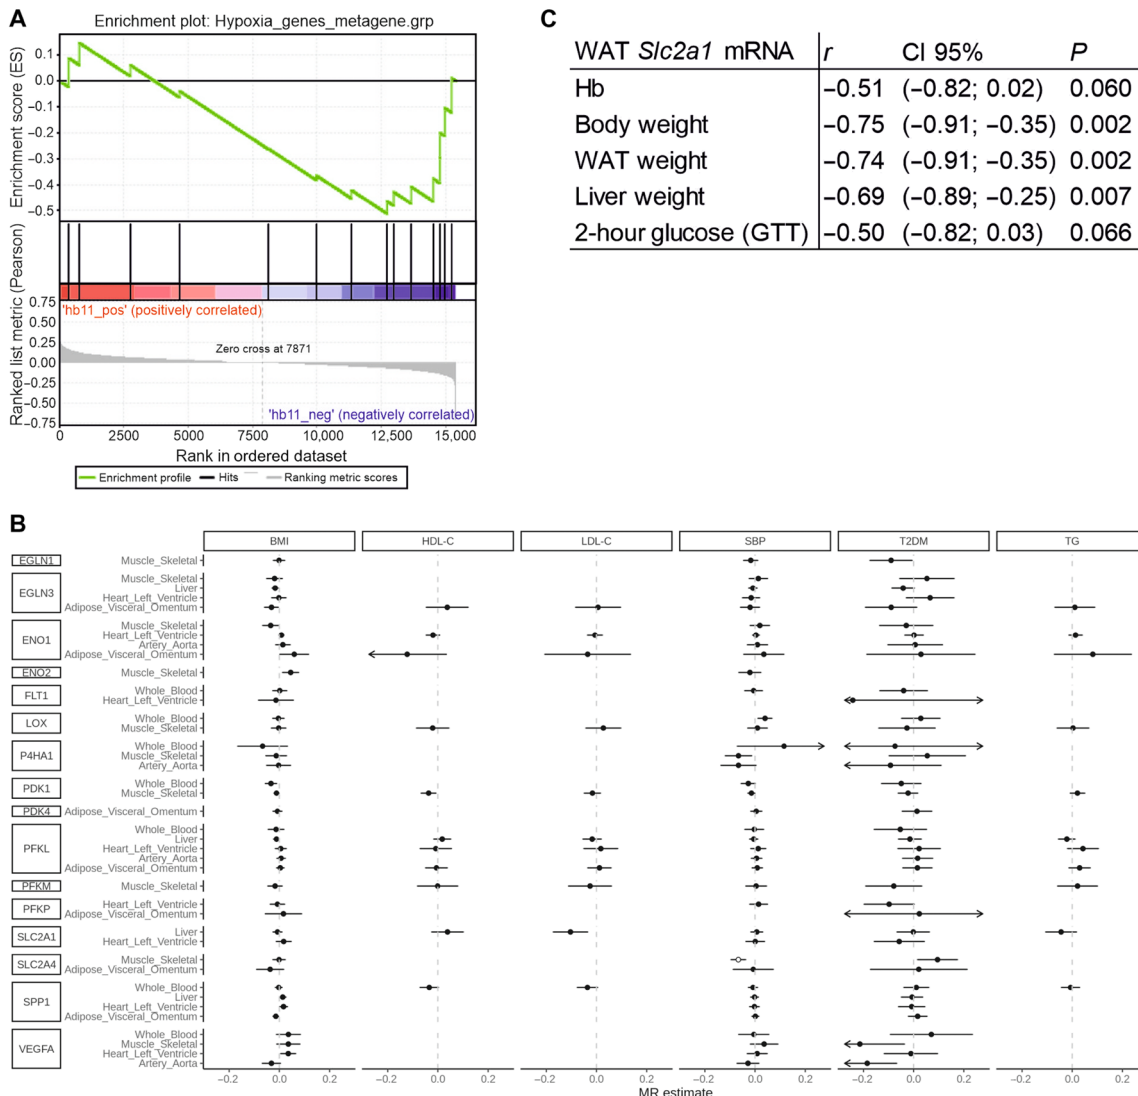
A

Enrichment plot: Hypoxia_genes_metagene.grp

Enrichment score (ES)
0.1
0.0
−0.1
−0.2
−0.3
−0.4
−0.5

Ranked list metric (Pearson)
0.75
0.50
0.25
0.00
−0.25
−0.50
−0.75

'hb11_pos' (positively correlated)

Zero cross at 7871

'hb11_neg' (negatively correlated)

0
2500
5000
7500
10,000
12,500
15,000

Rank in ordered dataset

Enrichment profile
Hits
Ranking metric scores

C

| WAT *Slc2a1* mRNA | *r* | CI 95% | *P* |
|---|---|---|---|
| Hb | −0.51 | (−0.82; 0.02) | 0.060 |
| Body weight | −0.75 | (−0.91; −0.35) | 0.002 |
| WAT weight | −0.74 | (−0.91; −0.35) | 0.002 |
| Liver weight | −0.69 | (−0.89; −0.25) | 0.007 |
| 2-hour glucose (GTT) | −0.50 | (−0.82; 0.03) | 0.066 |

B

BMI
HDL-C
LDL-C
SBP
T2DM
TG

EGLN1
Muscle_Skeletal
EGLN3
Muscle_Skeletal
Liver
Heart_Left_Ventricle
Adipose_Visceral_Omentum
ENO1
Muscle_Skeletal
Heart_Left_Ventricle
Artery_Aorta
Adipose_Visceral_Omentum
ENO2
Muscle_Skeletal
FLT1
Whole_Blood
Heart_Left_Ventricle
LOX
Whole_Blood
Muscle_Skeletal
P4HA1
Whole_Blood
Muscle_Skeletal
Artery_Aorta
PDK1
Whole_Blood
Muscle_Skeletal
PDK4
Adipose_Visceral_Omentum
PFKL
Whole_Blood
Liver
Heart_Left_Ventricle
Artery_Aorta
Adipose_Visceral_Omentum
PFKM
Muscle_Skeletal
PFKP
Heart_Left_Ventricle
Adipose_Visceral_Omentum
SLC2A1
Liver
Heart_Left_Ventricle
SLC2A4
Muscle_Skeletal
Adipose_Visceral_Omentum
SPP1
Whole_Blood
Liver
Heart_Left_Ventricle
Adipose_Visceral_Omentum
VEGFA
Whole_Blood
Muscle_Skeletal
Heart_Left_Ventricle
Artery_Aorta

−0.2 0.0 0.2
−0.2 0.0 0.2
−0.2 0.0 0.2
−0.2 0.0 0.2
−0.2 0.0 0.2
−0.2 0.0 0.2

MR estimate